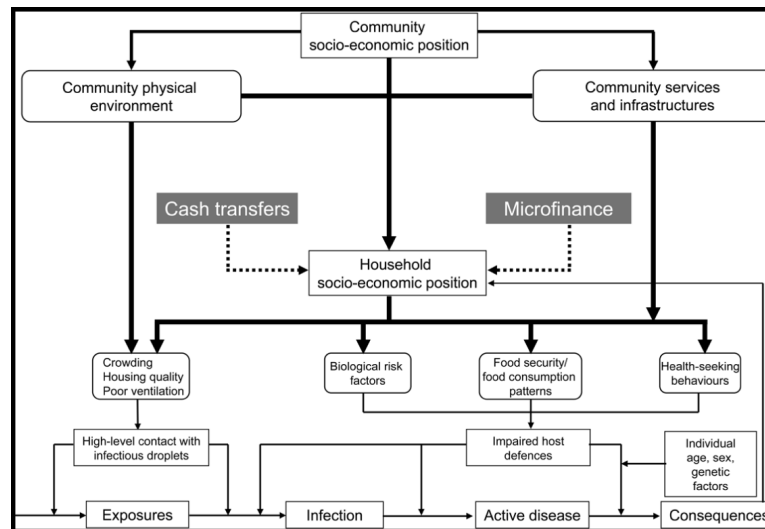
Community socio-economic position

Community physical environment

Community services and infrastructures

Cash transfers

Microfinance

Household socio-economic position

Crowding
Housing quality
Poor ventilation

Biological risk factors

Food security/ food consumption patterns

Health-seeking behaviours

High-level contact with infectious droplets

Impaired host defences

Individual age, sex, genetic factors

Exposures

Infection

Active disease

Consequences